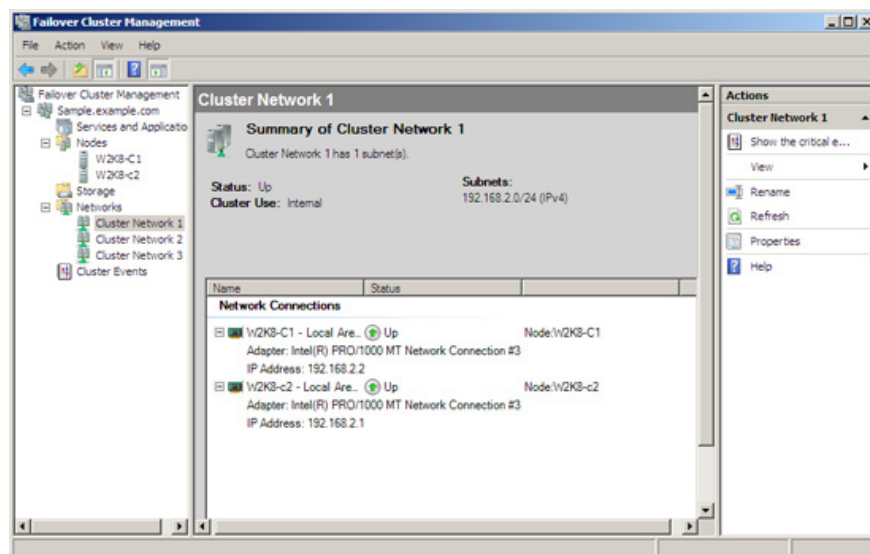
Failover Cluster Management

File Action View Help

Failover Cluster Management
Sample.example.com
Services and Applicatio
Nodes
W2K8-C1
W2K8-c2
Storage
Networks
Cluster Network 1
Cluster Network 2
Cluster Network 3
Cluster Events

Cluster Network 1

Summary of Cluster Network 1

Cluster Network 1 has 1 subnet(s).

Status: Up
Cluster Use: Internal

Subnets:
192.168.2.0/24 (IPv4)

| Name | Status | |
|---|---|---|
| Network Connections | | |
| W2K8-C1 - Local Are.. | Up | Node:W2K8-C1 |
| Adapter: Intel(R) PRO/1000 MT Network Connection #3 | | |
| IP Address: 192.168.2.2 | | |
| W2K8-c2 - Local Are.. | Up | Node:W2K8-c2 |
| Adapter: Intel(R) PRO/1000 MT Network Connection #3 | | |
| IP Address: 192.168.2.1 | | |

Actions
Cluster Network 1
Show the critical e...
View
Rename
Refresh
Properties
Help